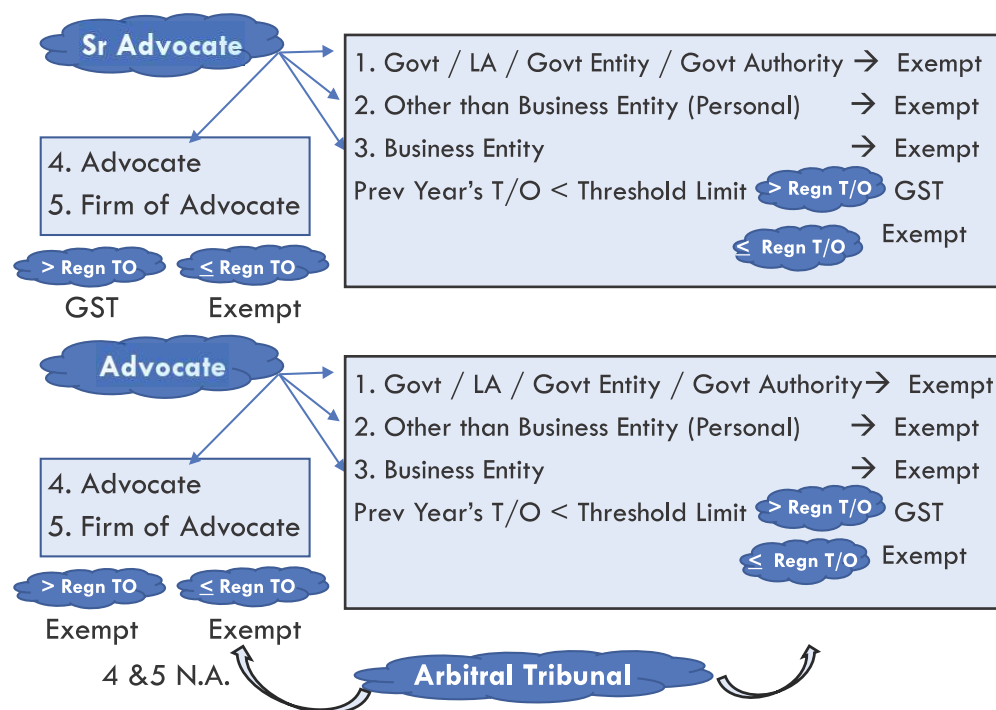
Sr Advocate

1. Govt / LA / Govt Entity / Govt Authority → Exempt
2. Other than Business Entity (Personal) → Exempt
3. Business Entity → Exempt
Prev Year's T/O < Threshold Limit > Regn T/O GST
≤ Regn T/O Exempt

4. Advocate
5. Firm of Advocate

> Regn TO ≤ Regn TO
GST Exempt

Advocate

1. Govt / LA / Govt Entity / Govt Authority→ Exempt
2. Other than Business Entity (Personal) → Exempt
3. Business Entity → Exempt
Prev Year's T/O < Threshold Limit > Regn T/O GST
≤ Regn T/O Exempt

4. Advocate
5. Firm of Advocate

> Regn TO ≤ Regn TO
Exempt Exempt

4 &5 N.A.

Arbitral Tribunal